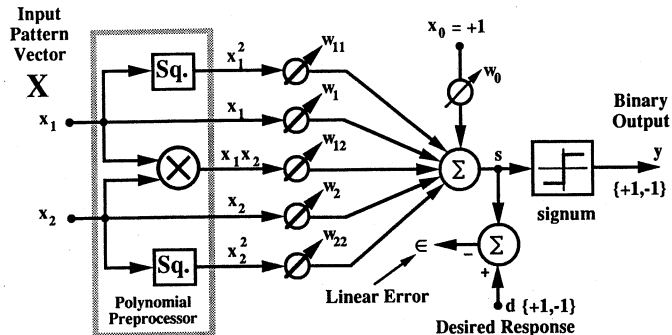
Input Pattern Vector

X

$x_1$

$x_2$

Sq.

Sq.

$\otimes$

Polynomial Preprocessor

$x_1^2$

$x_1$

$x_1x_2$

$x_2$

$x_2^2$

$w_{11}$

$w_1$

$w_{12}$

$w_2$

$w_{22}$

$x_0 = +1$

$w_0$

$\Sigma$

s

signum

Binary Output

y

{+1,-1}

$\in$

$\Sigma$

–

+

Linear Error

d {+1,-1}

Desired Response